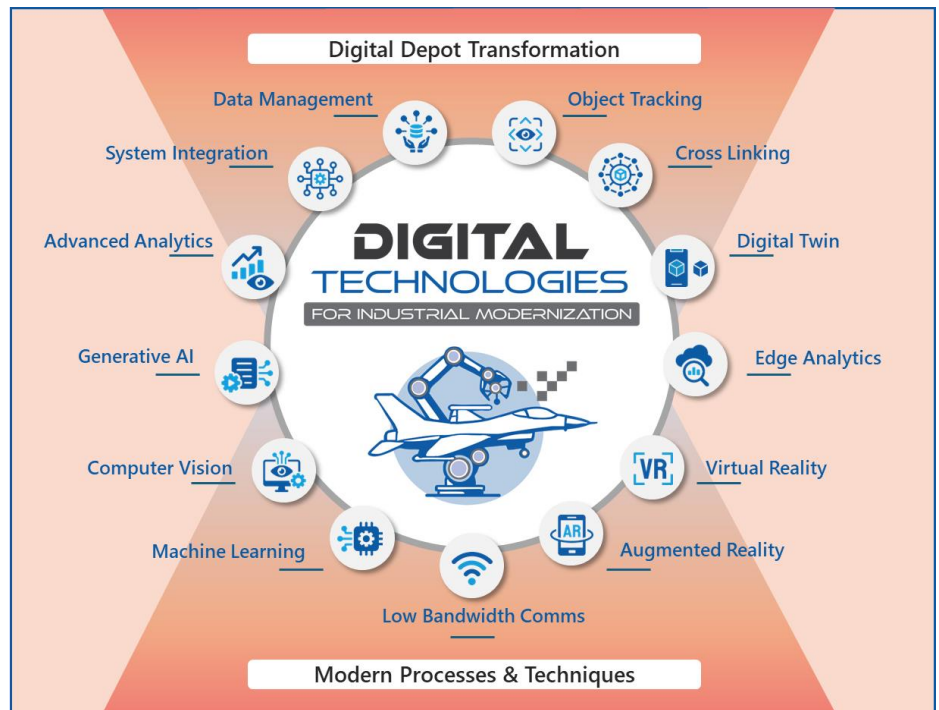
Digital Depot Transformation

Data Management

Object Tracking

System Integration

Cross Linking

DIGITAL TECHNOLOGIES

FOR INDUSTRIAL MODERNIZATION

Advanced Analytics

Digital Twin

Generative AI

Edge Analytics

Computer Vision

VR

Virtual Reality

Machine Learning

AR

Augmented Reality

Low Bandwidth Comms

Modern Processes & Techniques